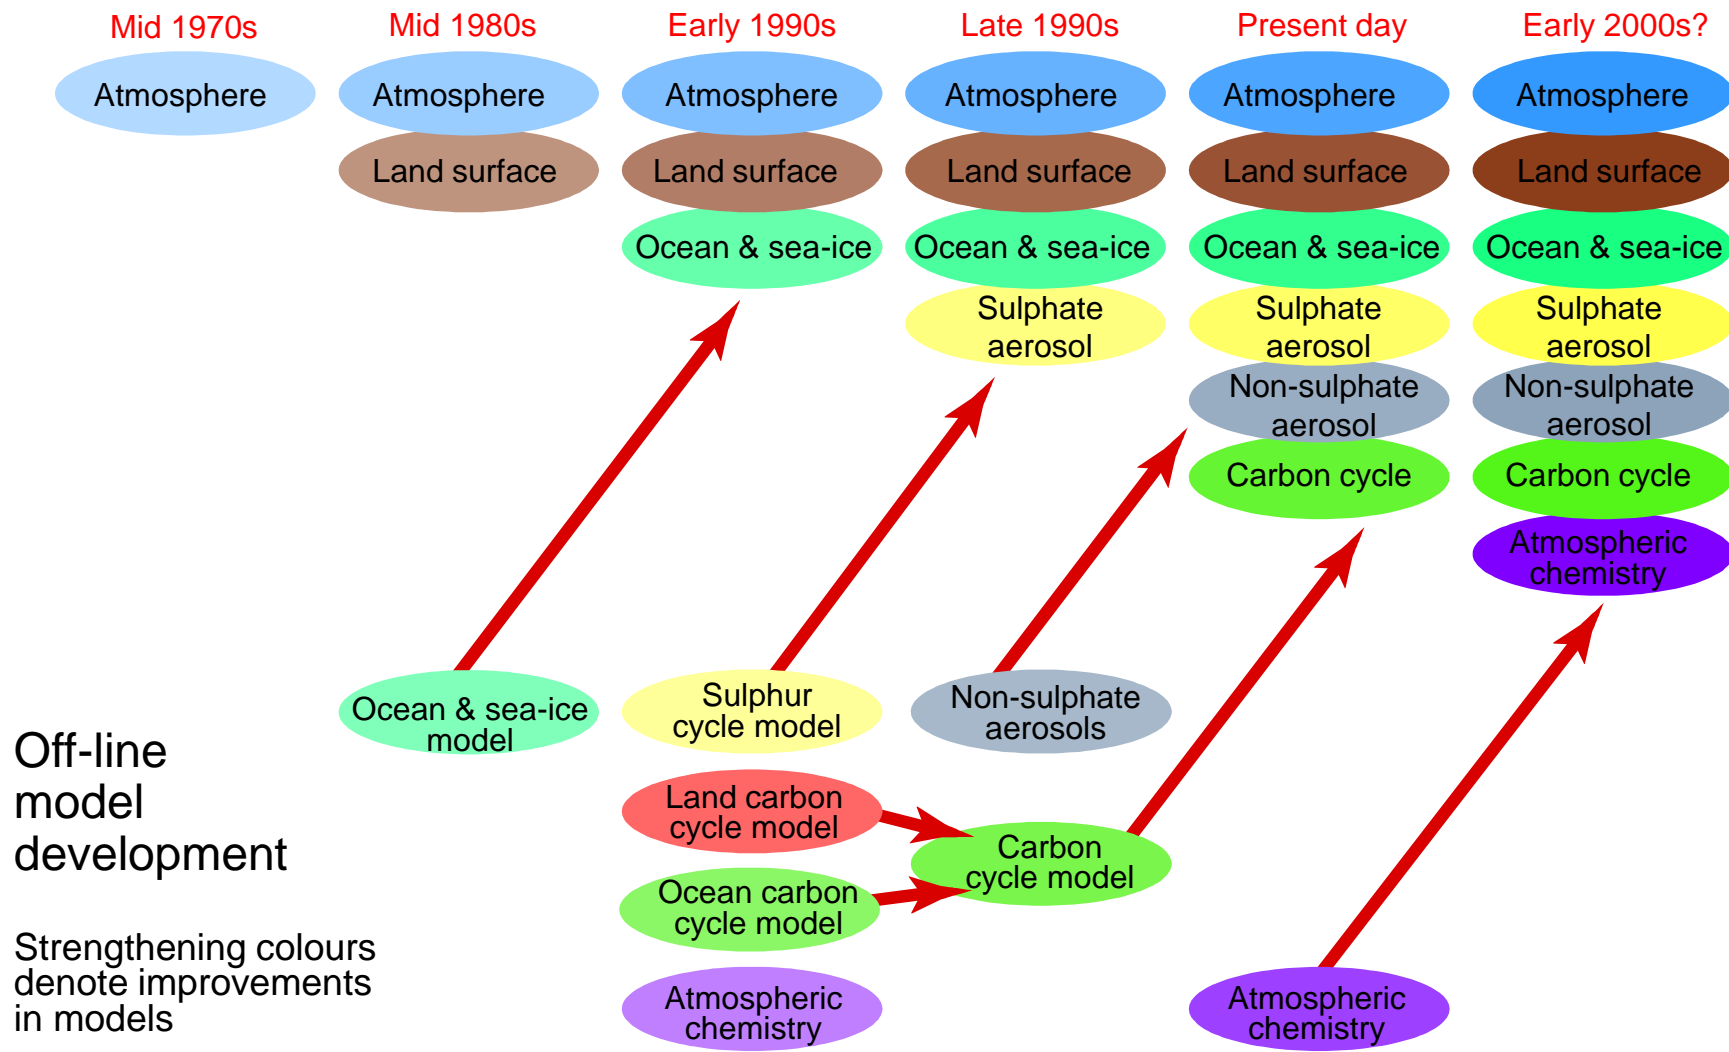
Mid 1970s

Atmosphere

Mid 1980s

Atmosphere

Land surface

Early 1990s

Atmosphere

Land surface

Ocean & sea-ice

Late 1990s

Atmosphere

Land surface

Ocean & sea-ice

Sulphate aerosol

Present day

Atmosphere

Land surface

Ocean & sea-ice

Sulphate aerosol

Non-sulphate aerosol

Carbon cycle

Early 2000s?

Atmosphere

Land surface

Ocean & sea-ice

Sulphate aerosol

Non-sulphate aerosol

Carbon cycle

Atmospheric chemistry

Ocean & sea-ice model

Sulphur cycle model

Non-sulphate aerosols

Land carbon cycle model

Carbon cycle model

Ocean carbon cycle model

Atmospheric chemistry

Atmospheric chemistry

Off-line model development

Strengthening colours denote improvements in models